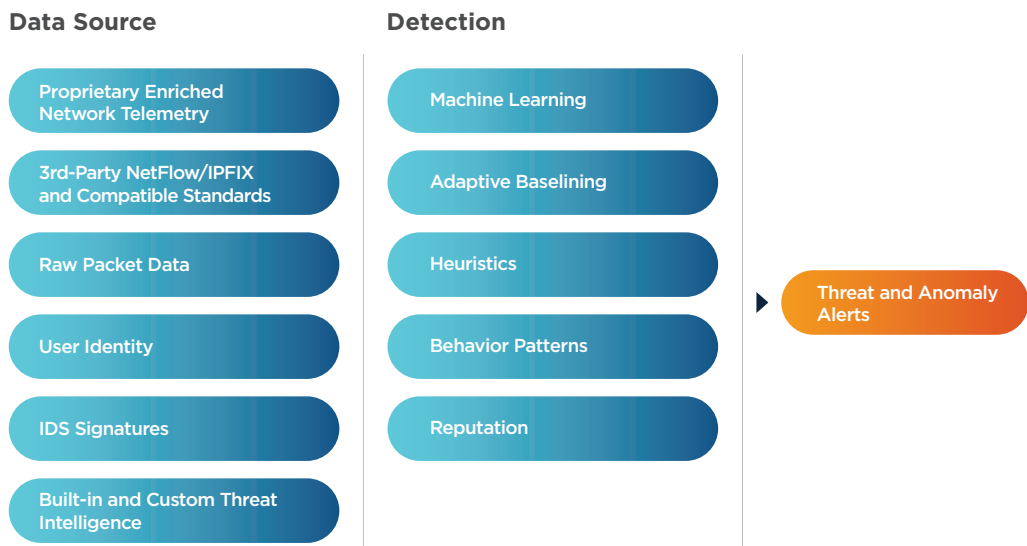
Data Source

Proprietary Enriched Network Telemetry

3rd-Party NetFlow/IPFIX and Compatible Standards

Raw Packet Data

User Identity

IDS Signatures

Built-in and Custom Threat Intelligence

Detection

Machine Learning

Adaptive Baselining

Heuristics

Behavior Patterns

Reputation

Threat and Anomaly Alerts